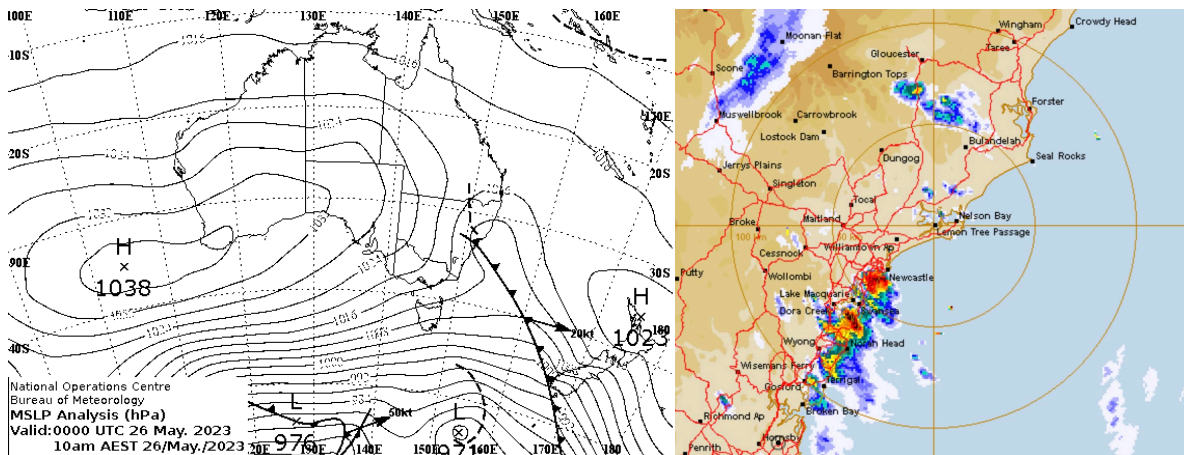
100E 110E 120E 130E 140E 150E 160E

10S

20S

30S

40S

90E

H
1038

H
1023

L
976

L

20kt

50kt

National Operations Centre
Bureau of Meteorology
MSLP Analysis (hPa)
Valid:0000 UTC 26 May. 2023
10am AEST 26/May./2023

Wingham
Crowdy Head
Moonan Flat
Taree
Scone
Gloucester
Barrington Tops
Forster
Muswellbrook
Carrowbrook
Lostock Dam
Bulahdelah
Dungog
Seal Rocks
Jerrys Plains
Singleton
Tocal
Nelson Bay
Broke
Maitland
Lemon Tree Passage
100 km
Williamtown Ap
Putty
Cessnock
Newcastle
Wollombi
Lake Macquarie
Dora Creek
Wyong
Norah Head
Wisemans Ferry
Gosford
Terrigal
Richmond Ap
Broken Bay
Penrith
Hornsby